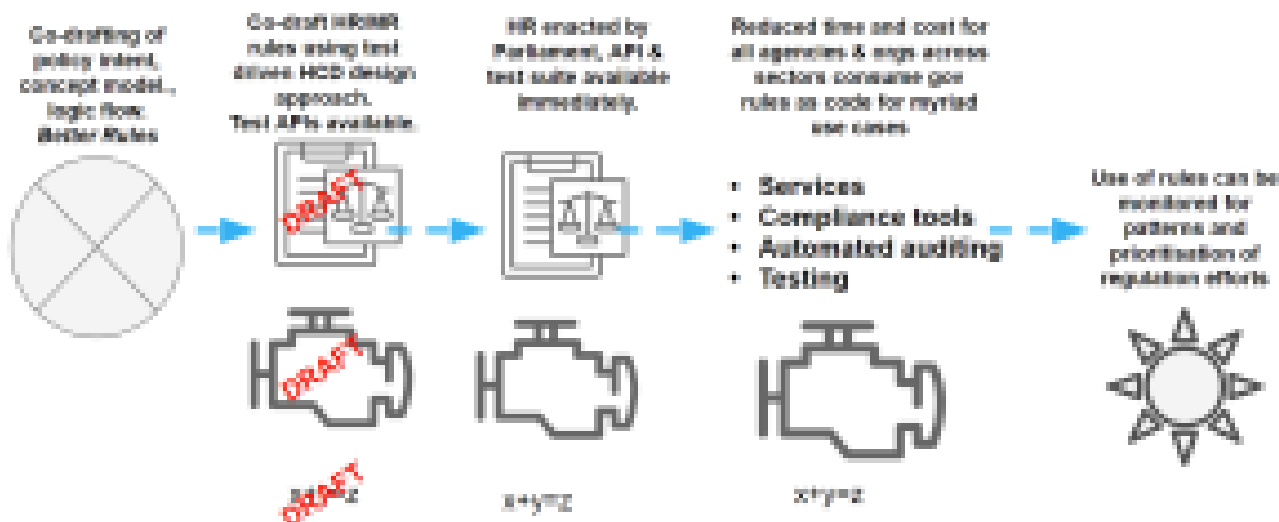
Co-drafting of policy intent, concept model., logic flow. Better Rules

Co-draft HR/MR rules using test driven HCD design approach. Test APIs available.

DRAFT

DRAFT

DRAFT

x+y=z

HR enacted by Parliament, API & test suite available immediately.

x+y=z

Reduced time and cost for all agencies & orgs across sectors consume gov rules as code for myriad use cases.

• Services
• Compliance tools
• Automated auditing
• Testing

x+y=z

Use of rules can be monitored for patterns and prioritisation of regulation efforts